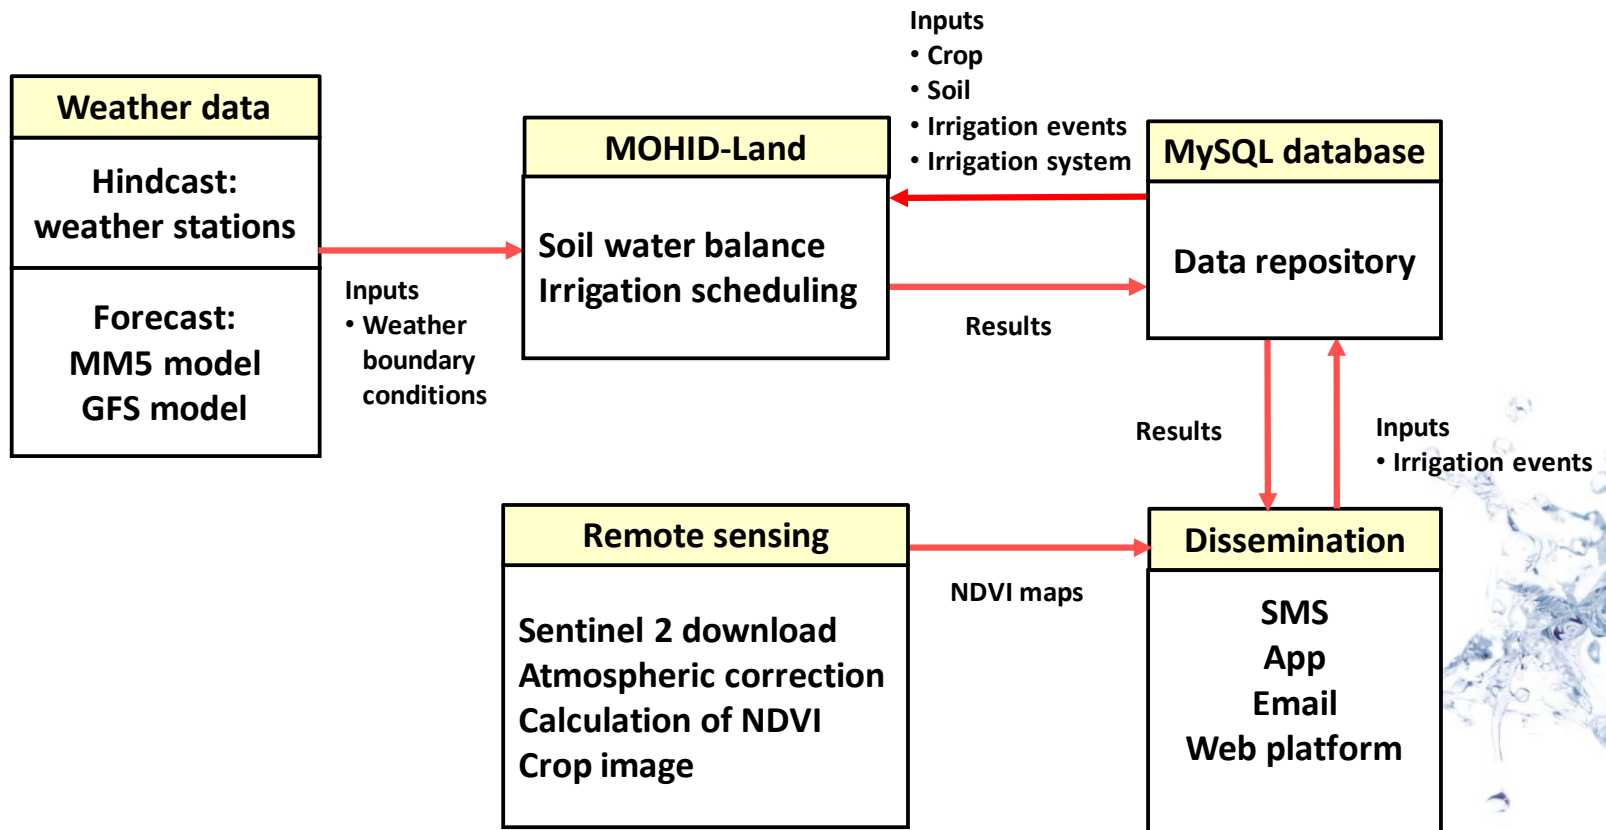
Weather data

Hindcast: weather stations

Forecast: MM5 model GFS model

Inputs
• Weather boundary conditions

MOHID-Land

Soil water balance
Irrigation scheduling

Inputs
• Crop
• Soil
• Irrigation events
• Irrigation system

MySQL database

Data repository

Results

Results

Inputs
• Irrigation events

Remote sensing

Sentinel 2 download
Atmospheric correction
Calculation of NDVI
Crop image

NDVI maps

Dissemination

SMS
App
Email
Web platform